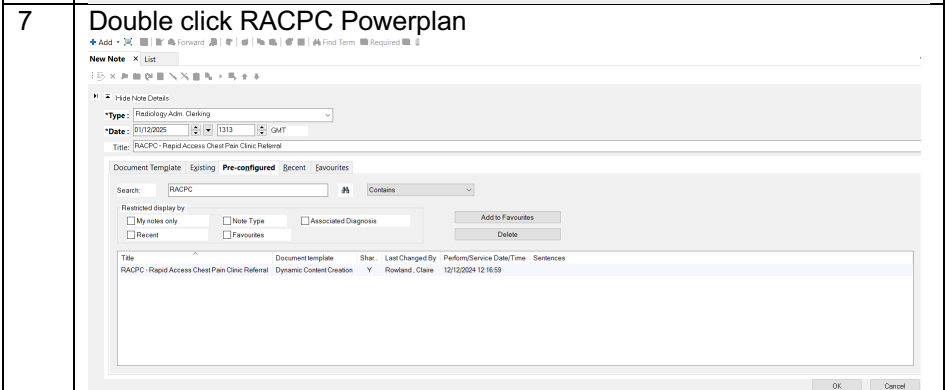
7

Double click RACPC Powerplan

+ Add · Forward Find Term Required

New Note × List

Hide Note Details

*Type: Radiology Adm. Clerking

*Date: 01/12/2025 1313 GMT

Title: RACPC - Rapid Access Chest Pain Clinic Referral

Document Template Existing Pre-configured Recent Favourites

Search: RACPC Contains

Restricted display by:
My notes only
Note Type
Associated Diagnosis
Recent
Favourites

Add to Favourites
Delete

| Title | Document template | Shar... | Last Changed By | Perform/Service Date/Time | Sentences |
|---|---|---|---|---|---|
| RACPC - Rapid Access Chest Pain Clinic Referral | Dynamic Content Creation | Y | Rowland , Claire | 12/12/2024 12:16:59 | |

OK Cancel